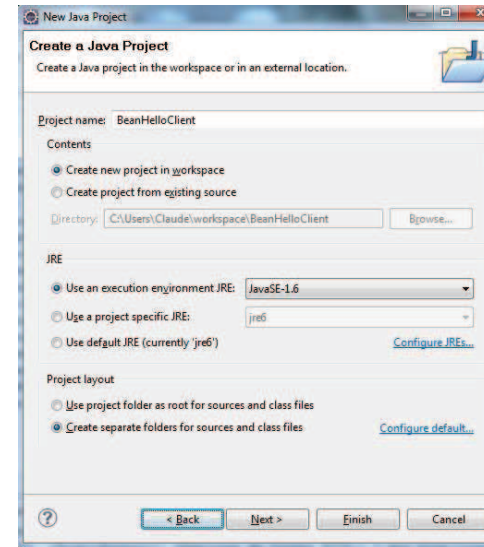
New Java Project

Create a Java Project

Create a Java project in the workspace or in an external location.

Project name: BeanHelloClient

Contents

Create new project in workspace

Create project from existing source

Directory: C:\Users\Claude\workspace\BeanHelloClient

Browse...

JRE

Use an execution environment JRE: JavaSE-1.6

Use a project specific JRE: jre6

Use default JRE (currently 'jre6')

Configure JREs...

Project layout

Use project folder as root for sources and class files

Create separate folders for sources and class files

Configure default...

?

< Back

Next >

Finish

Cancel